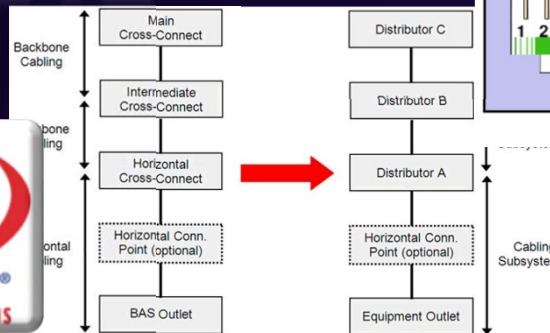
Backbone Cabling

bone
ling

ontal
ling

®
S

Main
Cross-Connect

Intermediate
Cross-Connect

Horizontal
Cross-Connect

Horizontal Conn.
Point (optional)

BAS Outlet

Distributor C

Distributor B

Distributor A

Horizontal Conn.
Point (optional)

Equipment Outlet

1 2

Cabling
Subsyste